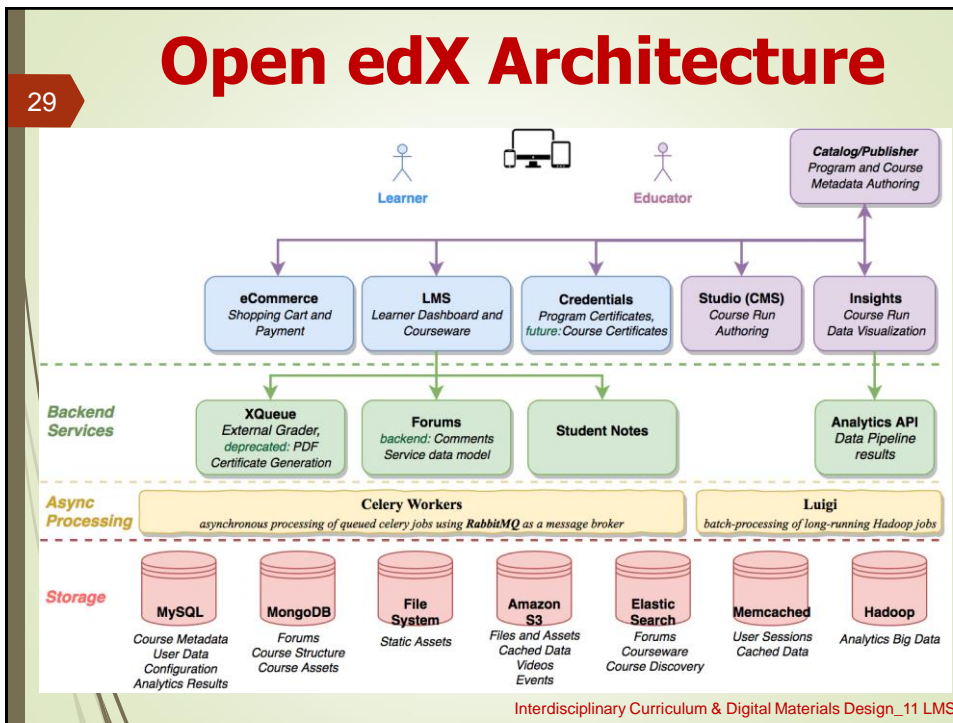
29

Open edX Architecture

Learner

Educator

Catalog/Publisher
Program and Course Metadata Authoring

eCommerce
Shopping Cart and Payment

LMS
Learner Dashboard and Courseware

Credentials
Program Certificates, future: Course Certificates

Studio (CMS)
Course Run Authoring

Insights
Course Run Data Visualization

Backend Services

XQueue
External Grader, deprecated: PDF Certificate Generation

Forums
backend: Comments Service data model

Student Notes

Analytics API
Data Pipeline results

Async Processing

Celery Workers
asynchronous processing of queued celery jobs using RabbitMQ as a message broker

Luigi
batch-processing of long-running Hadoop jobs

Storage

MySQL
Course Metadata
User Data
Configuration
Analytics Results

MongoDB
Forums
Course Structure
Course Assets

File System
Static Assets

Amazon S3
Files and Assets
Cached Data
Videos
Events

Elastic Search
Forums
Courseware
Course Discovery

Memcached
User Sessions
Cached Data

Hadoop
Analytics Big Data

Interdisciplinary Curriculum & Digital Materials Design_11 LMS